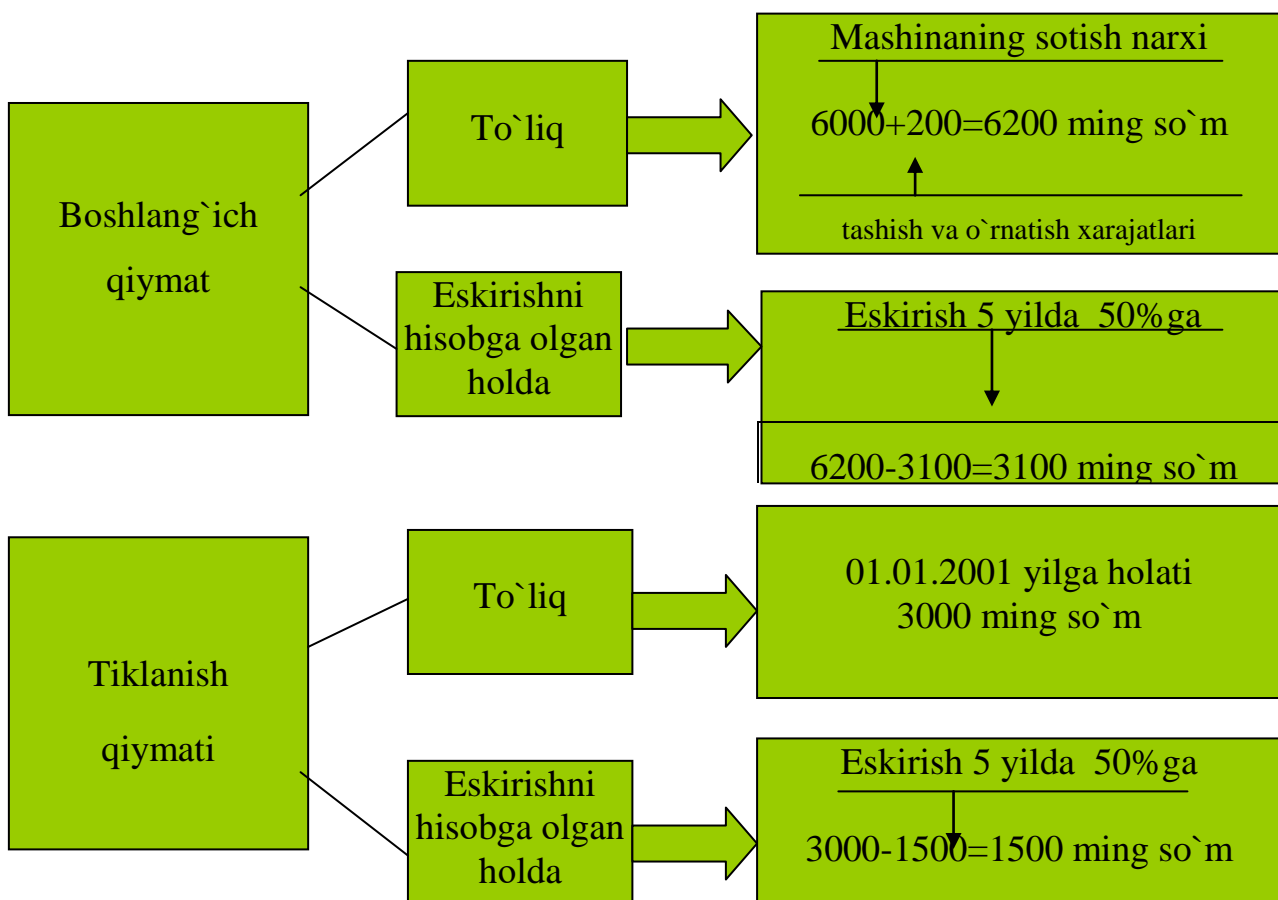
Boshlang`ich qiymat

To`liq

Mashinaning sotish narxi

6000+200=6200 ming so`m

tashish va o`rnatish xarajatlari

Eskirishni hisobga olgan holda

Eskirish 5 yilda 50%ga

6200-3100=3100 ming so`m

Tiklanish qiymati

To`liq

01.01.2001 yilga holati
3000 ming so`m

Eskirishni hisobga olgan holda

Eskirish 5 yilda 50%ga

3000-1500=1500 ming so`m